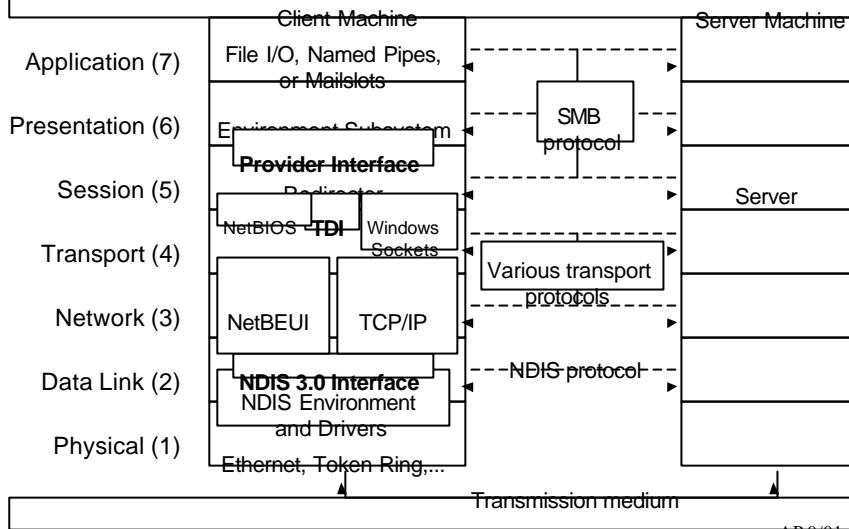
Client Machine

Server Machine

Application (7)

File I/O, Named Pipes, or Mailslots

Presentation (6)

Environment Subsystem

SMB protocol

Provider Interface

Session (5)

Redirector

Server

NetBIOS

TDI

Windows Sockets

Transport (4)

Various transport protocols

Network (3)

NetBEUI

TCP/IP

Data Link (2)

NDIS 3.0 Interface

NDIS protocol

NDIS Environment and Drivers

Physical (1)

Ethernet, Token Ring,...

Transmission medium

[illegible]